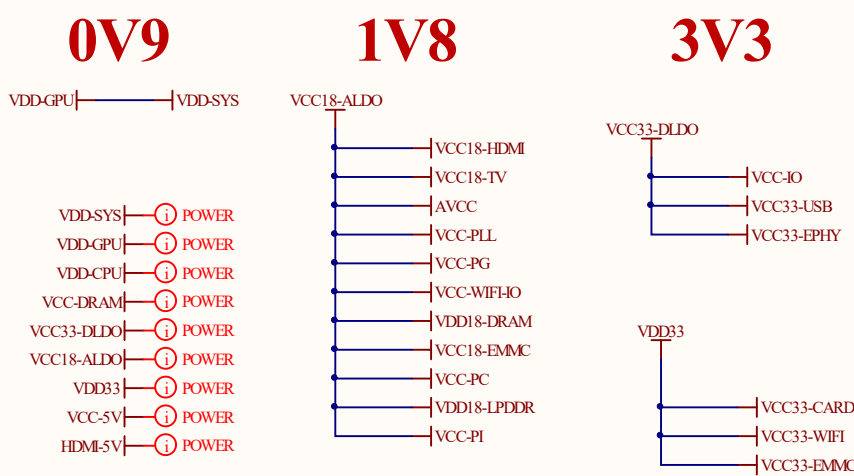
0V9

VDD-GPU VDD-SYS

VDD-SYS i POWER
VDD-GPU i POWER
VDD-CPU i POWER
VCC-DRAM i POWER
VCC33-DLDO i POWER
VCC18-ALDO i POWER
VDD33 i POWER
VCC-5V i POWER
HDMI-5V i POWER

1V8

VCC18-ALDO
VCC18-HDMI
VCC18-TV
AVCC
VCC-PLL
VCC-PG
VCC-WIFI-IO
VDD18-DRAM
VCC18-EMMC
VCC-PC
VDD18-LPDDR
VCC-PI

3V3

VCC33-DLDO
VCC-IO
VCC33-USB
VCC33-EPHY

VDD33
VCC33-CARD
VCC33-WIFI
VCC33-EMMC